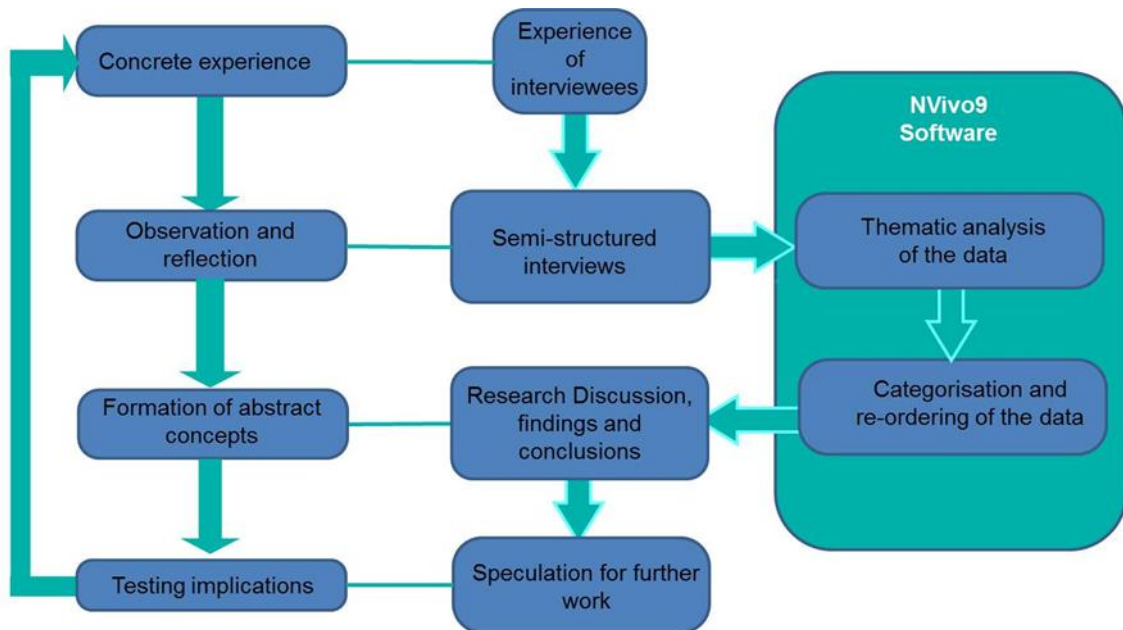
Concrete experience

Experience of interviewees

NVivo9 Software

Observation and reflection

Semi-structured interviews

Thematic analysis of the data

Categorisation and re-ordering of the data

Formation of abstract concepts

Research Discussion, findings and conclusions

Testing implications

Speculation for further work